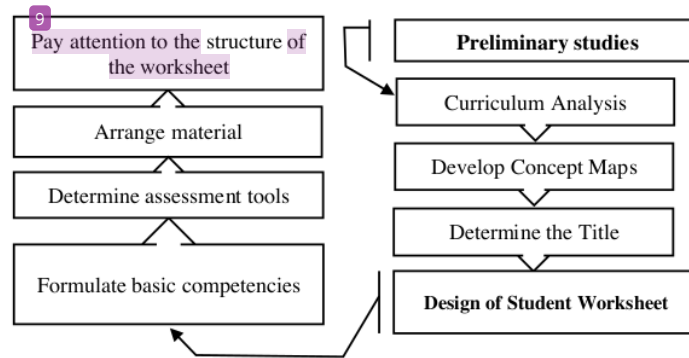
9

Pay attention to the structure of the worksheet

Arrange material

Determine assessment tools

Formulate basic competencies

Preliminary studies

Curriculum Analysis

Develop Concept Maps

Determine the Title

Design of Student Worksheet